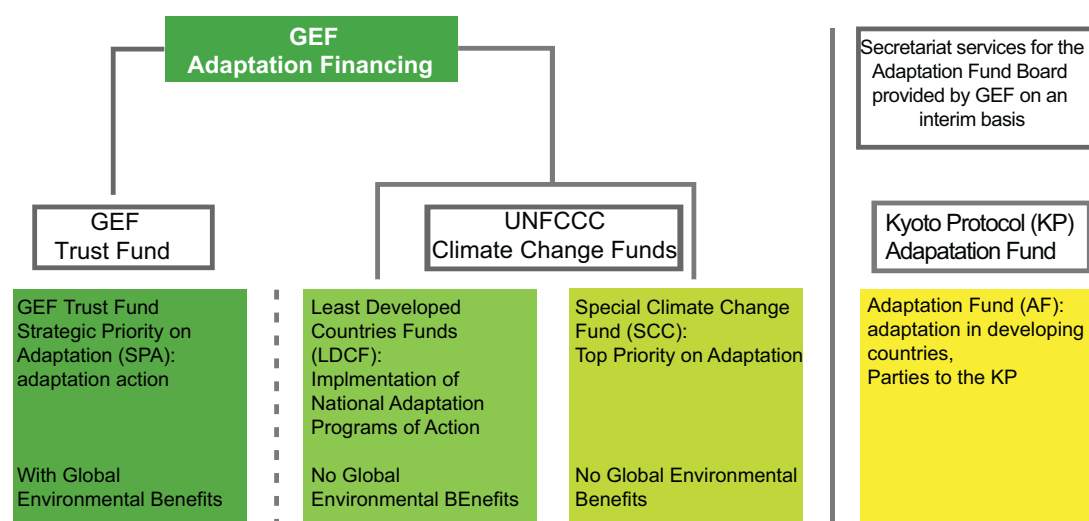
GEF
Adaptation Financing

Secretariat services for the Adaptation Fund Board provided by GEF on an interim basis

GEF
Trust Fund

UNFCCC
Climate Change Funds

Kyoto Protocol (KP)
Adapatation Fund

GEF Trust Fund Strategic Priority on Adaptation (SPA): adaptation action

With Global Environmental Benefits

Least Developed Countries Funds (LDCF): Implmentation of National Adaptation Programs of Action

No Global Environmental BEnefits

Special Climate Change Fund (SCC): Top Priority on Adaptation

No Global Environmental Benefits

Adaptation Fund (AF): adaptation in developing countries, Parties to the KP